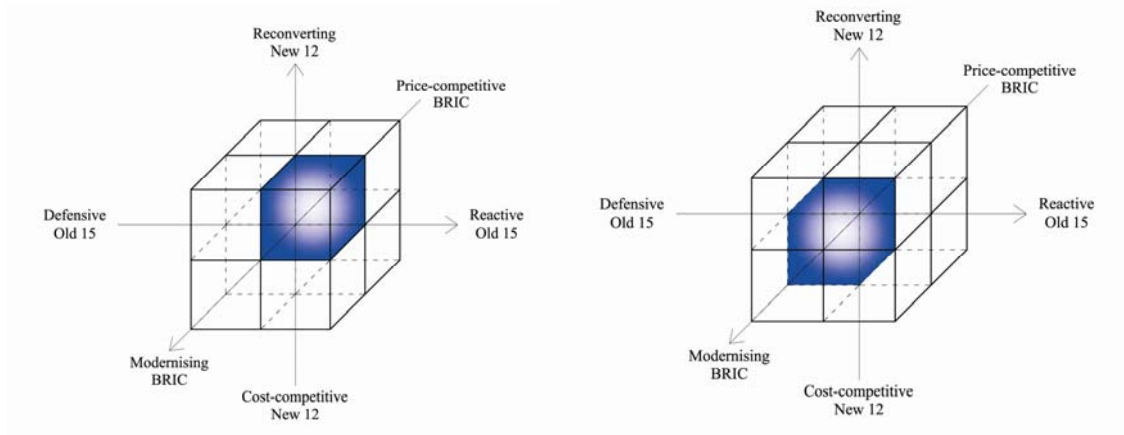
Reconverting
New 12

Price-competitive
BRIC

Defensive
Old 15

Reactive
Old 15

Modernising
BRIC

Cost-competitive
New 12

Reconverting
New 12

Price-competitive
BRIC

Defensive
Old 15

Reactive
Old 15

Modernising
BRIC

Cost-competitive
New 12